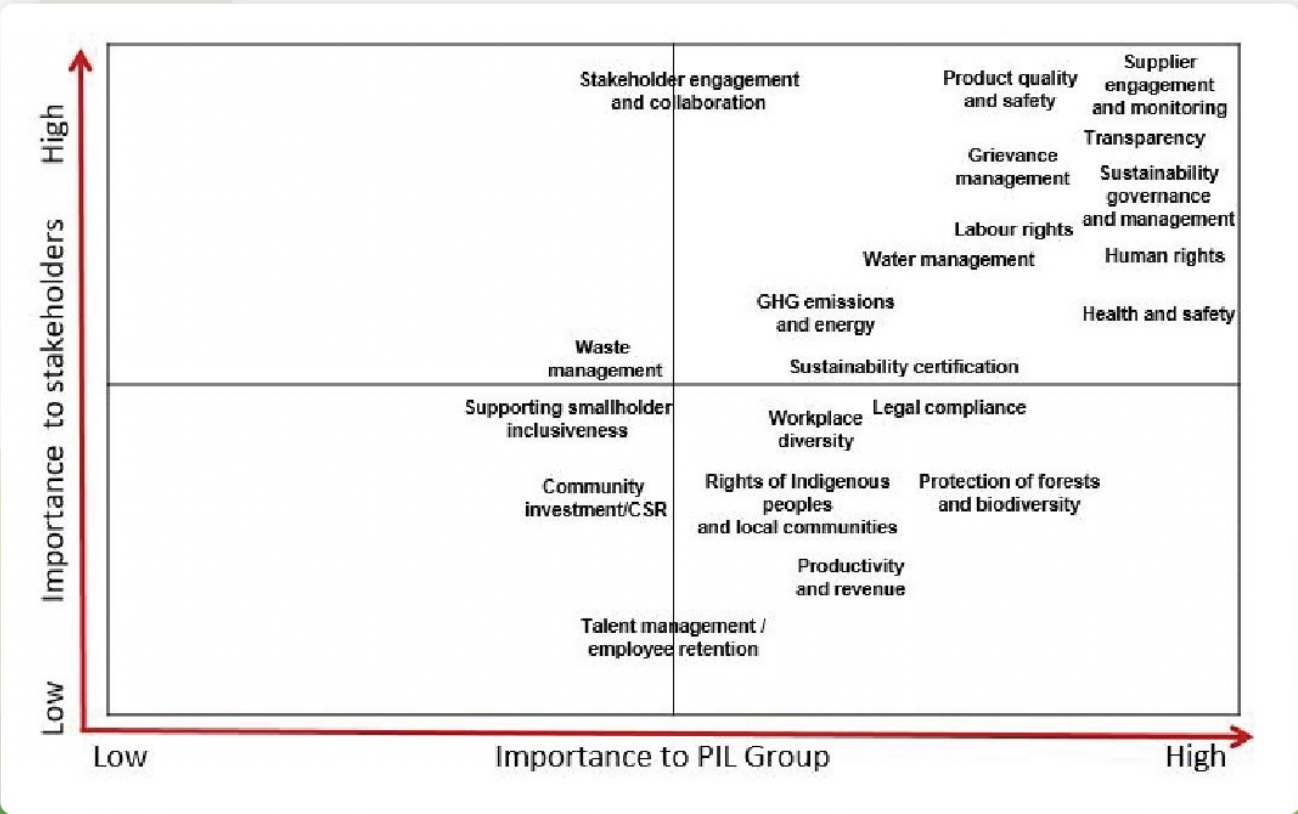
High

Importance to stakeholders

Low

Stakeholder engagement and collaboration

Product quality and safety

Supplier engagement and monitoring

Transparency

Grievance management

Sustainability governance and management

Labour rights

Water management

Human rights

GHG emissions and energy

Health and safety

Waste management

Sustainability certification

Supporting smallholder inclusiveness

Workplace diversity

Legal compliance

Community investment/CSR

Rights of Indigenous peoples and local communities

Protection of forests and biodiversity

Productivity and revenue

Talent management / employee retention

Low

Importance to PIL Group

High